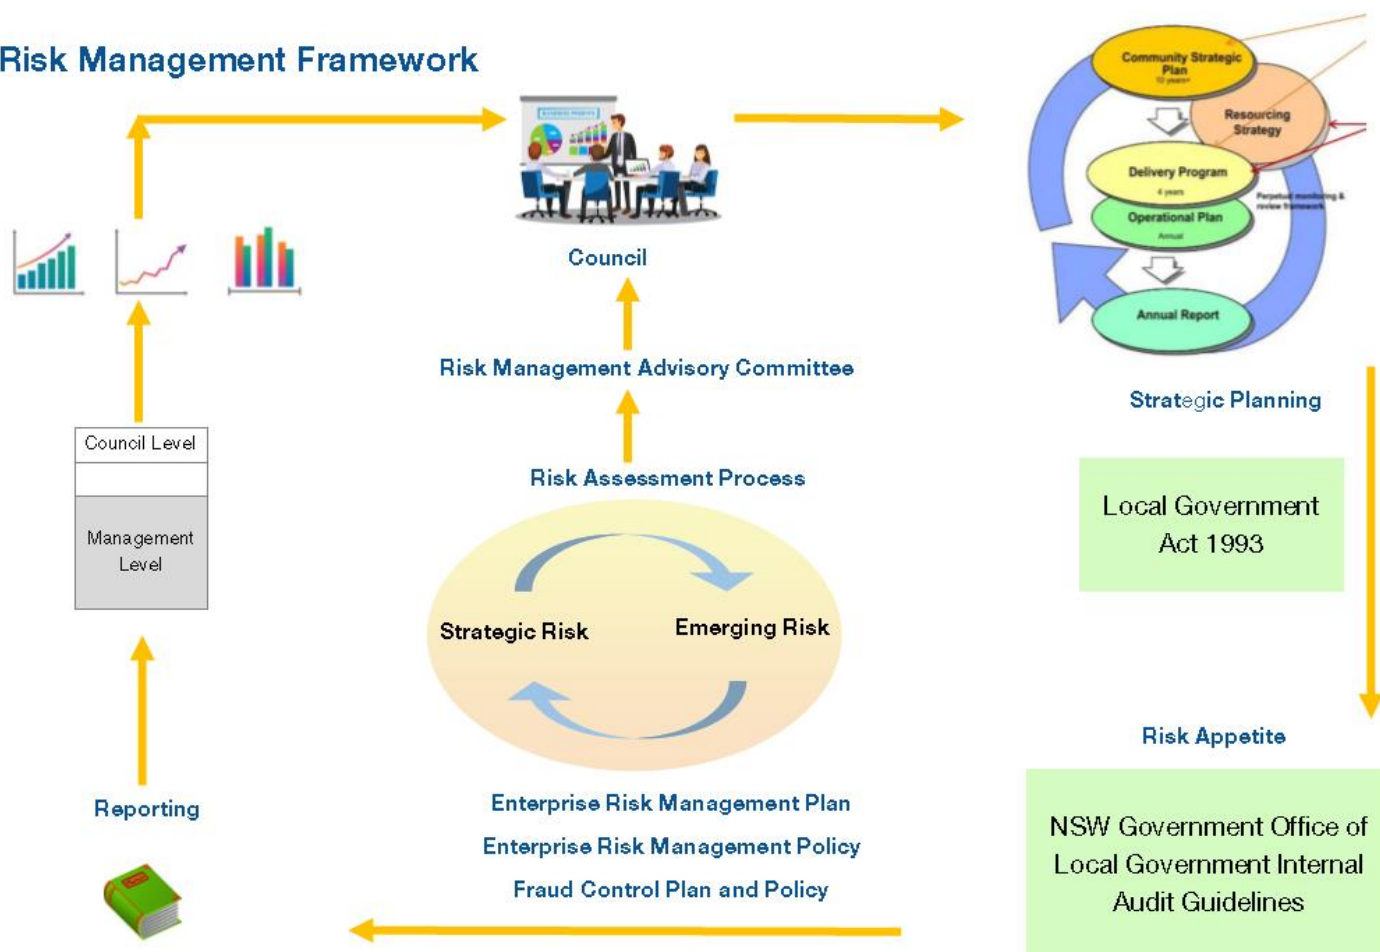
Risk Management Framework

Council

Community Strategic Plan
10 years+

Resourcing Strategy

Delivery Program
4 years

Perpetual monitoring & review framework

Operational Plan
Annual

Annual Report

Strategic Planning

Council Level

Management Level

Risk Management Advisory Committee

Risk Assessment Process

Strategic Risk

Emerging Risk

Local Government Act 1993

Risk Appetite

NSW Government Office of Local Government Internal Audit Guidelines

Reporting

Enterprise Risk Management Plan

Enterprise Risk Management Policy

Fraud Control Plan and Policy